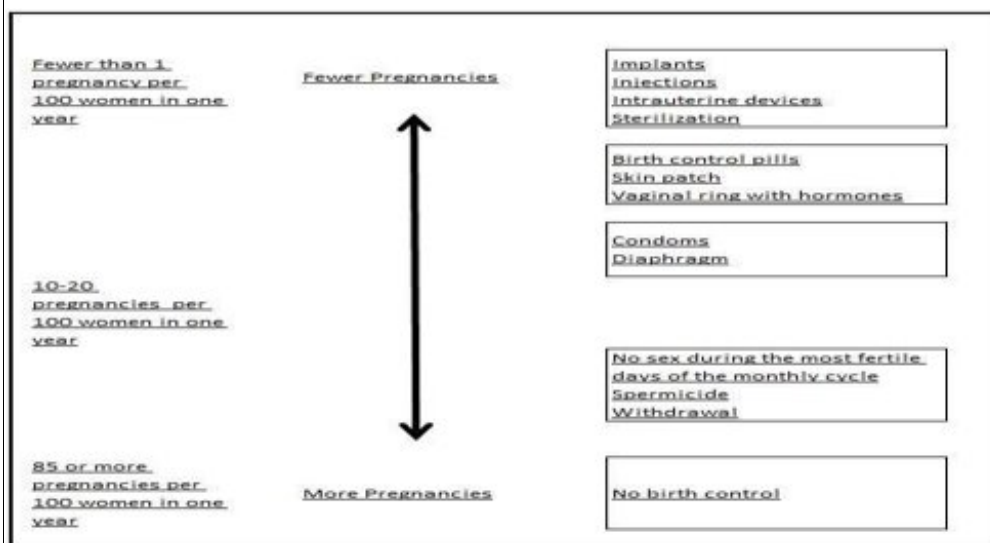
Fewer than 1 pregnancy per 100 women in one year

Fewer Pregnancies

Implants
Injections
Intrauterine devices
Sterilization

Birth control pills
Skin patch
Vaginal ring with hormones

Condoms
Diaphragm

10-20 pregnancies per 100 women in one year

No sex during the most fertile days of the monthly cycle
Spermicide
Withdrawal

85 or more pregnancies per 100 women in one year

More Pregnancies

No birth control